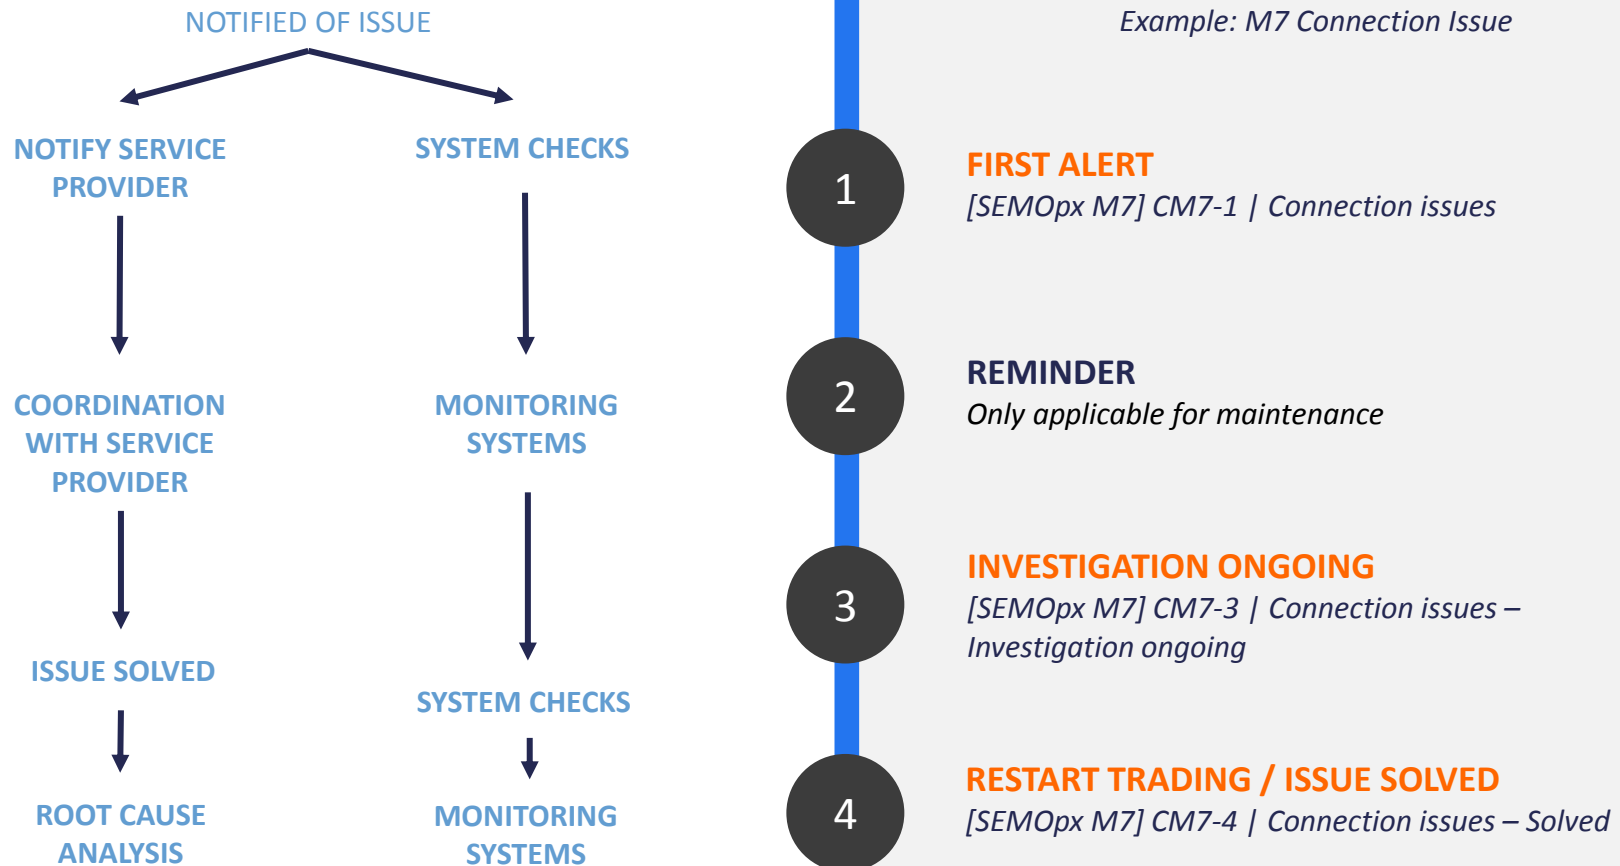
NOTIFIED OF ISSUE

NOTIFY SERVICE PROVIDER

COORDINATION WITH SERVICE PROVIDER

ISSUE SOLVED

ROOT CAUSE ANALYSIS

SYSTEM CHECKS

MONITORING SYSTEMS

SYSTEM CHECKS

MONITORING SYSTEMS

Example: M7 Connection Issue

1

FIRST ALERT
[SEMOpx M7] CM7-1 | Connection issues

2

REMINDER
Only applicable for maintenance

3

INVESTIGATION ONGOING
[SEMOpx M7] CM7-3 | Connection issues – Investigation ongoing

4

RESTART TRADING / ISSUE SOLVED
[SEMOpx M7] CM7-4 | Connection issues – Solved